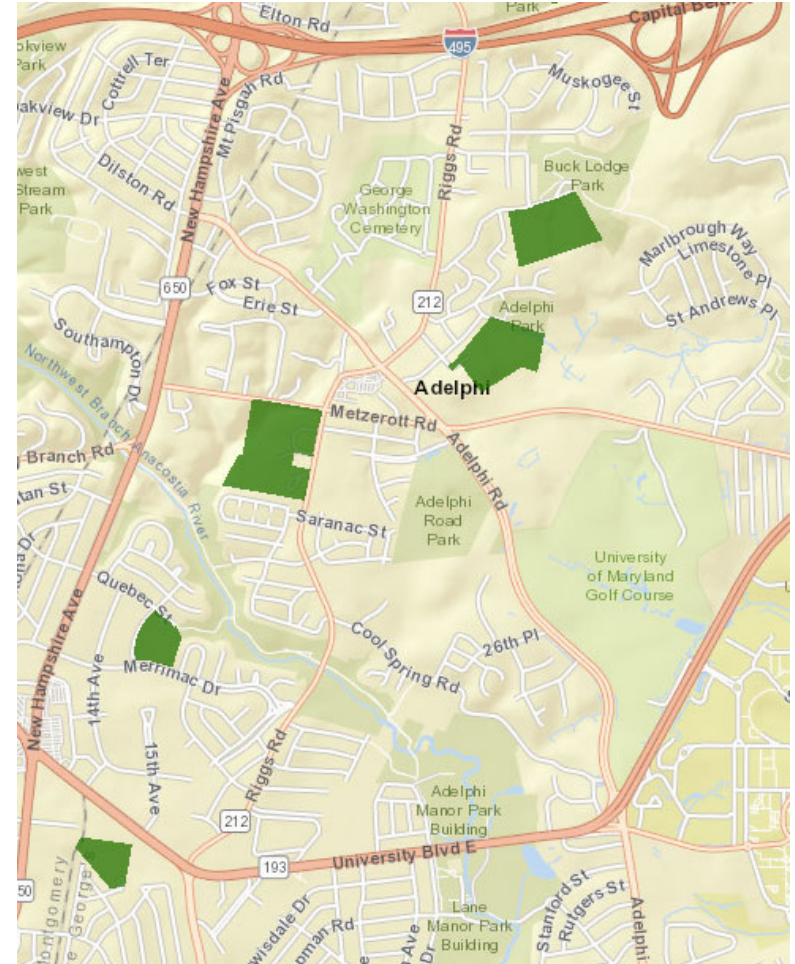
Elton Rd
Park
Capital Belt
495
okview Park
Cottrell Ter
Mt Pisgah Rd
Muskogee St
oakview Dr
New Hampshire Ave
Riggs Rd
west Stream Park
Dilston Rd
George Washington Cemetery
Buck Lodge Park
Marlbrough Way
Limestone Pl
650
Fox St
Erie St
212
Adelphi Park
St Andrews Pl
Southampton Dr
Northwest Branch Anacostia River
Adelphi
Metzerott Rd
Adelphi Rd
Branch Rd
tan St
Adelphi Road Park
Saranac St
University of Maryland Golf Course
Quebec St
Cool Spring Rd
26th Pl
Merrimac Dr
14th Ave
15th Ave
Riggs Rd
Adelphi Manor Park Building
212
193
University Blvd E
650
Montgomery
George
wisdale Dr
oman Rd
Ave
Dr
Lane Manor Park Building
Stanford St
Rutgers St
Adelphi